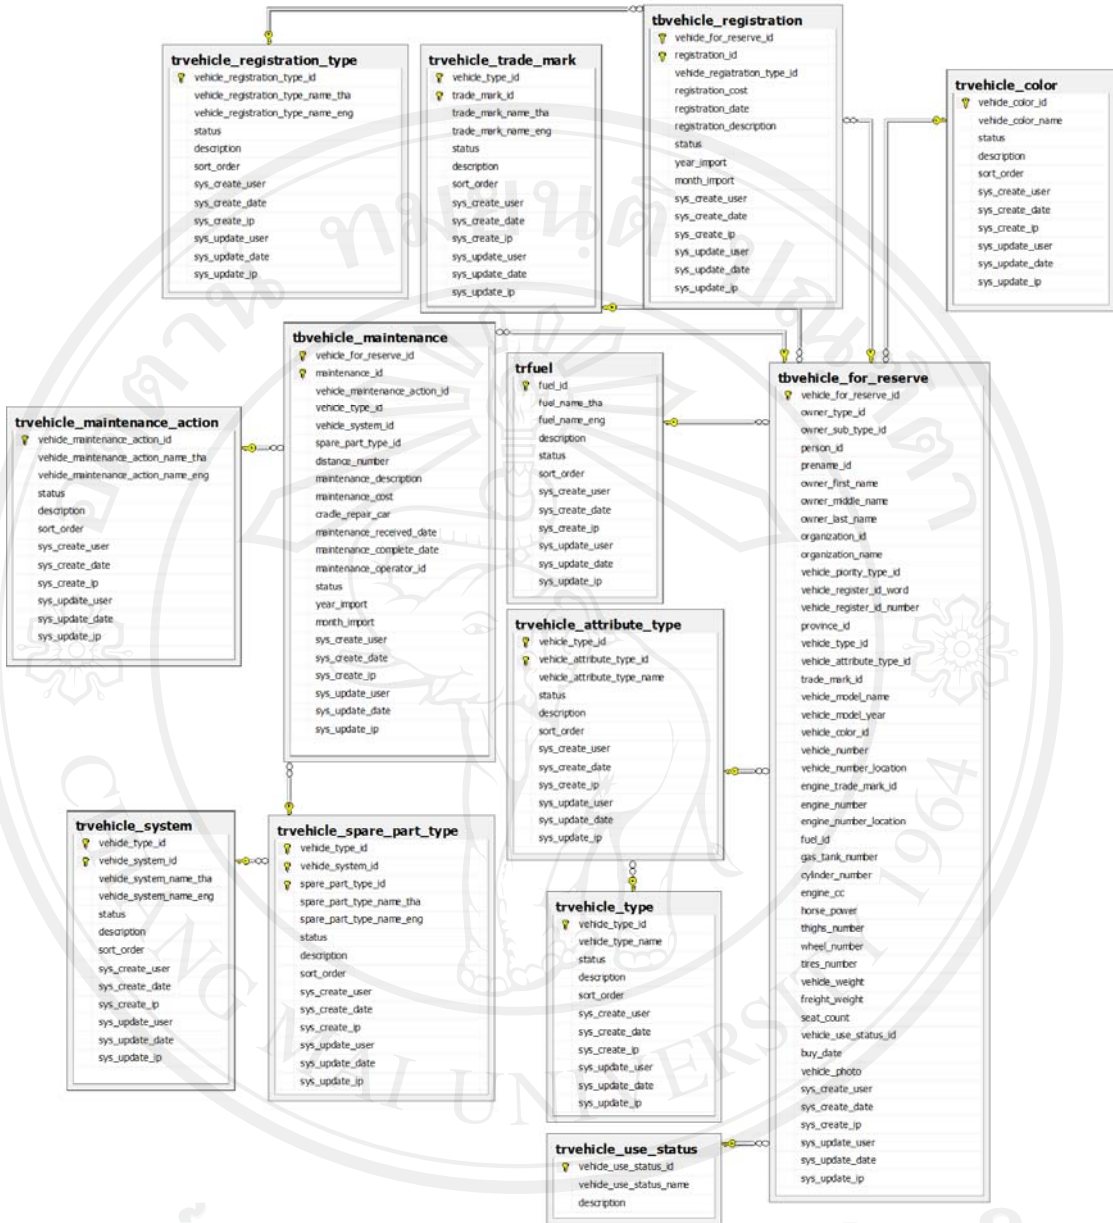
trvehicle_registration_type
vehicle_registration_type_id
vehicle_registration_type_name_tha
vehicle_registration_type_name_eng
status
description
sort_order
sys_create_user
sys_create_date
sys_create_ip
sys_update_user
sys_update_date
sys_update_ip

trvehicle_trade_mark
vehicle_type_id
trade_mark_id
trade_mark_name_tha
trade_mark_name_eng
status
description
sort_order
sys_create_user
sys_create_date
sys_create_ip
sys_update_user
sys_update_date
sys_update_ip

tbvehicle_registration
vehicle_for_reserve_id
registration_id
vehicle_registration_type_id
registration_cost
registration_date
registration_description
status
year_import
month_import
sys_create_user
sys_create_date
sys_create_ip
sys_update_user
sys_update_date
sys_update_ip

trvehicle_color
vehicle_color_id
vehicle_color_name
status
description
sort_order
sys_create_user
sys_create_date
sys_create_ip
sys_update_user
sys_update_date
sys_update_ip

tbvehicle_maintenance
vehicle_for_reserve_id
maintenance_id
vehicle_maintenance_action_id
vehicle_type_id
vehicle_system_id
spare_part_type_id
distance_number
maintenance_description
maintenance_cost
cradle_repair_car
maintenance_received_date
maintenance_complete_date
maintenance_operator_id
status
year_import
month_import
sys_create_user
sys_create_date
sys_create_ip
sys_update_user
sys_update_date
sys_update_ip

trvehicle_maintenance_action
vehicle_maintenance_action_id
vehicle_maintenance_action_name_tha
vehicle_maintenance_action_name_eng
status
description
sort_order
sys_create_user
sys_create_date
sys_create_ip
sys_update_user
sys_update_date
sys_update_ip

trfuel
fuel_id
fuel_name_tha
fuel_name_eng
description
status
sort_order
sys_create_user
sys_create_date
sys_create_ip
sys_update_user
sys_update_date
sys_update_ip

tbvehicle_for_reserve
vehicle_for_reserve_id
owner_type_id
owner_sub_type_id
person_id
prename_id
owner_first_name
owner_middle_name
owner_last_name
organization_id
organization_name
vehicle_piority_type_id
vehicle_register_id_word
vehicle_register_id_number
province_id
vehicle_type_id
vehicle_attribute_type_id
trade_mark_id
vehicle_model_name
vehicle_model_year
vehicle_color_id
vehicle_number
vehicle_number_location
engine_trade_mark_id
engine_number
engine_number_location
fuel_id
gas_tank_number
cylinder_number
engine_cc
horse_power
thighs_number
wheel_number
tires_number
vehicle_weight
freight_weight
seat_count
vehicle_use_status_id
buy_date
vehicle_photo
sys_create_user
sys_create_date
sys_create_ip
sys_update_user
sys_update_date
sys_update_ip

trvehicle_attribute_type
vehicle_type_id
vehicle_attribute_type_id
vehicle_attribute_type_name
status
description
sort_order
sys_create_user
sys_create_date
sys_create_ip
sys_update_user
sys_update_date
sys_update_ip

trvehicle_system
vehicle_type_id
vehicle_system_id
vehicle_system_name_tha
vehicle_system_name_eng
status
description
sort_order
sys_create_user
sys_create_date
sys_create_ip
sys_update_user
sys_update_date
sys_update_ip

trvehicle_spare_part_type
vehicle_type_id
vehicle_system_id
spare_part_type_id
spare_part_type_name_tha
spare_part_type_name_eng
status
description
sort_order
sys_create_user
sys_create_date
sys_create_ip
sys_update_user
sys_update_date
sys_update_ip

trvehicle_type
vehicle_type_id
vehicle_type_name
status
description
sort_order
sys_create_user
sys_create_date
sys_create_ip
sys_update_user
sys_update_date
sys_update_ip

trvehicle_use_status
vehicle_use_status_id
vehicle_use_status_name
description